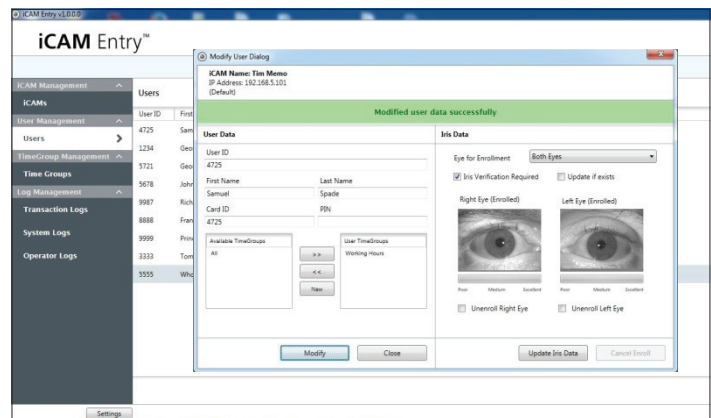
iCAM Entry v1.0.0.0

iCAM Entry™

iCAM Management
iCAMs
User Management
Users
TimeGroup Management
Time Groups
Log Management
Transaction Logs
System Logs
Operator Logs

Users

| User ID | First |
|---|---|
| 4725 | Sam |
| 1234 | Geo |
| 5721 | Geo |
| 5678 | John |
| 9987 | Rich |
| 8888 | Fran |
| 9999 | Princ |
| 3333 | Tom |
| 5555 | Who |

Settings

Modify User Dialog

iCAM Name: Tim Memo
IP Address: 192.168.5.101
(Default)

Modified user data successfully

User Data

User ID
4725
First Name
Samuel
Last Name
Spade
Card ID
4725
PIN

Available TimeGroups
All
>>
<<
New
User TimeGroups
Working Hours

Modify
Close

Iris Data

Eye for Enrollment
Both Eyes
Iris Verification Required
Update if exists

Right Eye (Enrolled)
Left Eye (Enrolled)

Poor Medium Excellent
Poor Medium Excellent

Unenroll Right Eye
Unenroll Left Eye

Update Iris Data
Cancel Enroll